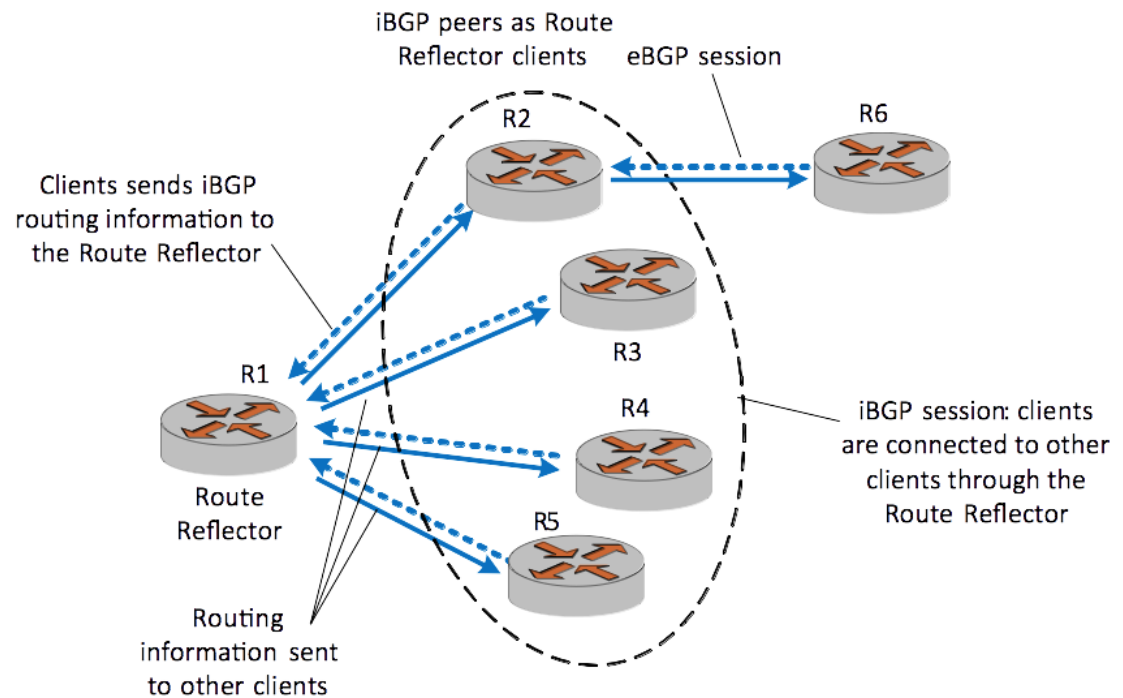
iBGP peers as Route Reflector clients

eBGP session

R2

R6

Clients sends iBGP routing information to the Route Reflector

R3

R1

R4

iBGP session: clients are connected to other clients through the Route Reflector

Route Reflector

R5

Routing information sent to other clients